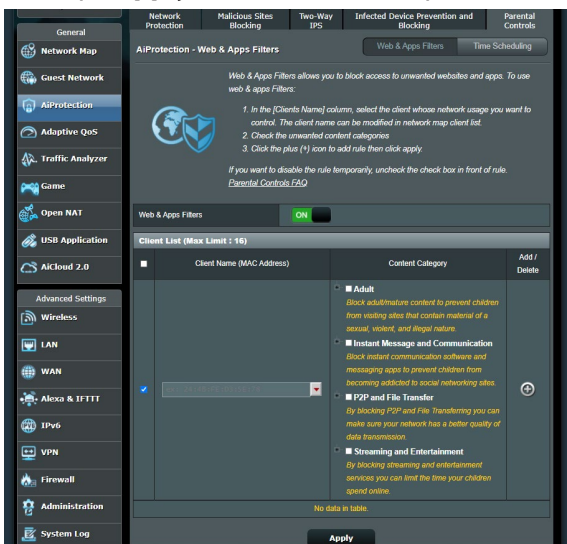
General
Network Map
Guest Network
AiProtection
Adaptive QoS
Traffic Analyzer
Game
Open NAT
USB Application
AiCloud 2.0

Advanced Settings
Wireless
LAN
WAN
Alexa & IFTTT
IPv6
VPN
Firewall
Administration
System Log

Network Protection | Malicious Sites Blocking | Two-Way IPS | Infected Device Prevention and Blocking | Parental Controls

AiProtection - Web & Apps Filters

Web & Apps Filters | Time Scheduling

Web & Apps Filters allows you to block access to unwanted websites and apps. To use web & apps Filters:

1. In the [Clients Name] column, select the client whose network usage you want to control. The client name can be modified in network map client list.
2. Check the unwanted content categories
3. Click the plus (+) icon to add rule then click apply.

If you want to disable the rule temporarily, uncheck the check box in front of rule.
Parental Controls FAQ

Web & Apps Filters ON

Client List (Max Limit : 16)

| | Client Name (MAC Address) | Content Category | Add / Delete |
|---|---|---|---|
| | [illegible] | Adult<br>Block adult/mature content to prevent children from visiting sites that contain material of a sexual, violent, and illegal nature.<br>Instant Message and Communication<br>Block instant communication software and messaging apps to prevent children from becoming addicted to social networking sites.<br>P2P and File Transfer<br>By blocking P2P and File Transferring you can make sure your network has a better quality of data transmission.<br>Streaming and Entertainment<br>By blocking streaming and entertainment services you can limit the time your children spend online. | ⊕ |

No data in table.

Apply